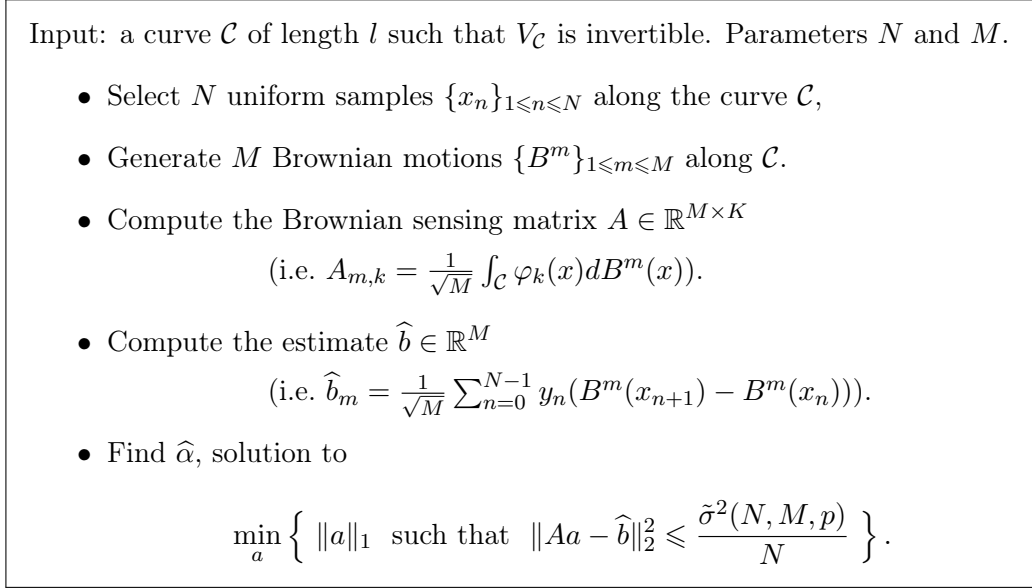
Input: a curve $\mathcal{C}$ of length $l$ such that $V_{\mathcal{C}}$ is invertible. Parameters $N$ and $M$.

- Select $N$ uniform samples $\{x_n\}_{1 \leqslant n \leqslant N}$ along the curve $\mathcal{C}$,
- Generate $M$ Brownian motions $\{B^m\}_{1 \leqslant m \leqslant M}$ along $\mathcal{C}$.
- Compute the Brownian sensing matrix $A \in \mathbb{R}^{M \times K}$ (i.e. $A_{m,k} = \frac{1}{\sqrt{M}} \int_{\mathcal{C}} \varphi_k(x) dB^m(x)$).
- Compute the estimate $\widehat{b} \in \mathbb{R}^M$ (i.e. $\widehat{b}_m = \frac{1}{\sqrt{M}} \sum_{n=0}^{N-1} y_n(B^m(x_{n+1}) - B^m(x_n))$).
- Find $\widehat{\alpha}$, solution to

$\min_{a} \left\{ \|a\|_1 \text{ such that } \|Aa - \widehat{b}\|_2^2 \leqslant \frac{\tilde{\sigma}^2(N, M, p)}{N} \right\}.$